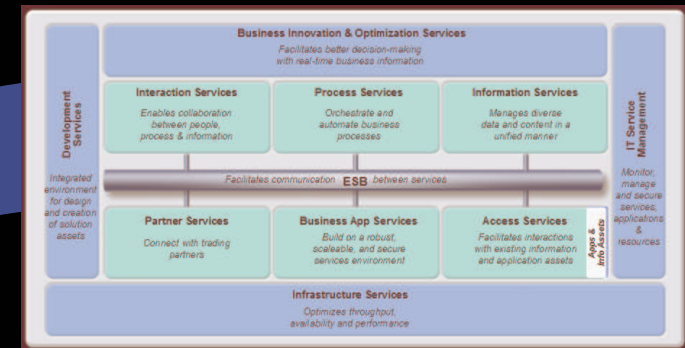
Business Innovation & Optimization Services
Facilitates better decision-making with real-time business information

Development Services

Integrated environment for design and creation of solution assets

Interaction Services
Enables collaboration between people, process & information

Process Services
Orchestrate and automate business processes

Information Services
Manages diverse data and content in a unified manner

IT Service Management

Monitor, manage and secure services, applications & resources

Facilitates communication ESB between services

Partner Services
Connect with trading partners

Business App Services
Build on a robust, scaleable, and secure services environment

Access Services
Facilitates interactions with existing information and application assets

Apps & Info Assets

Infrastructure Services
Optimizes throughput, availability and performance